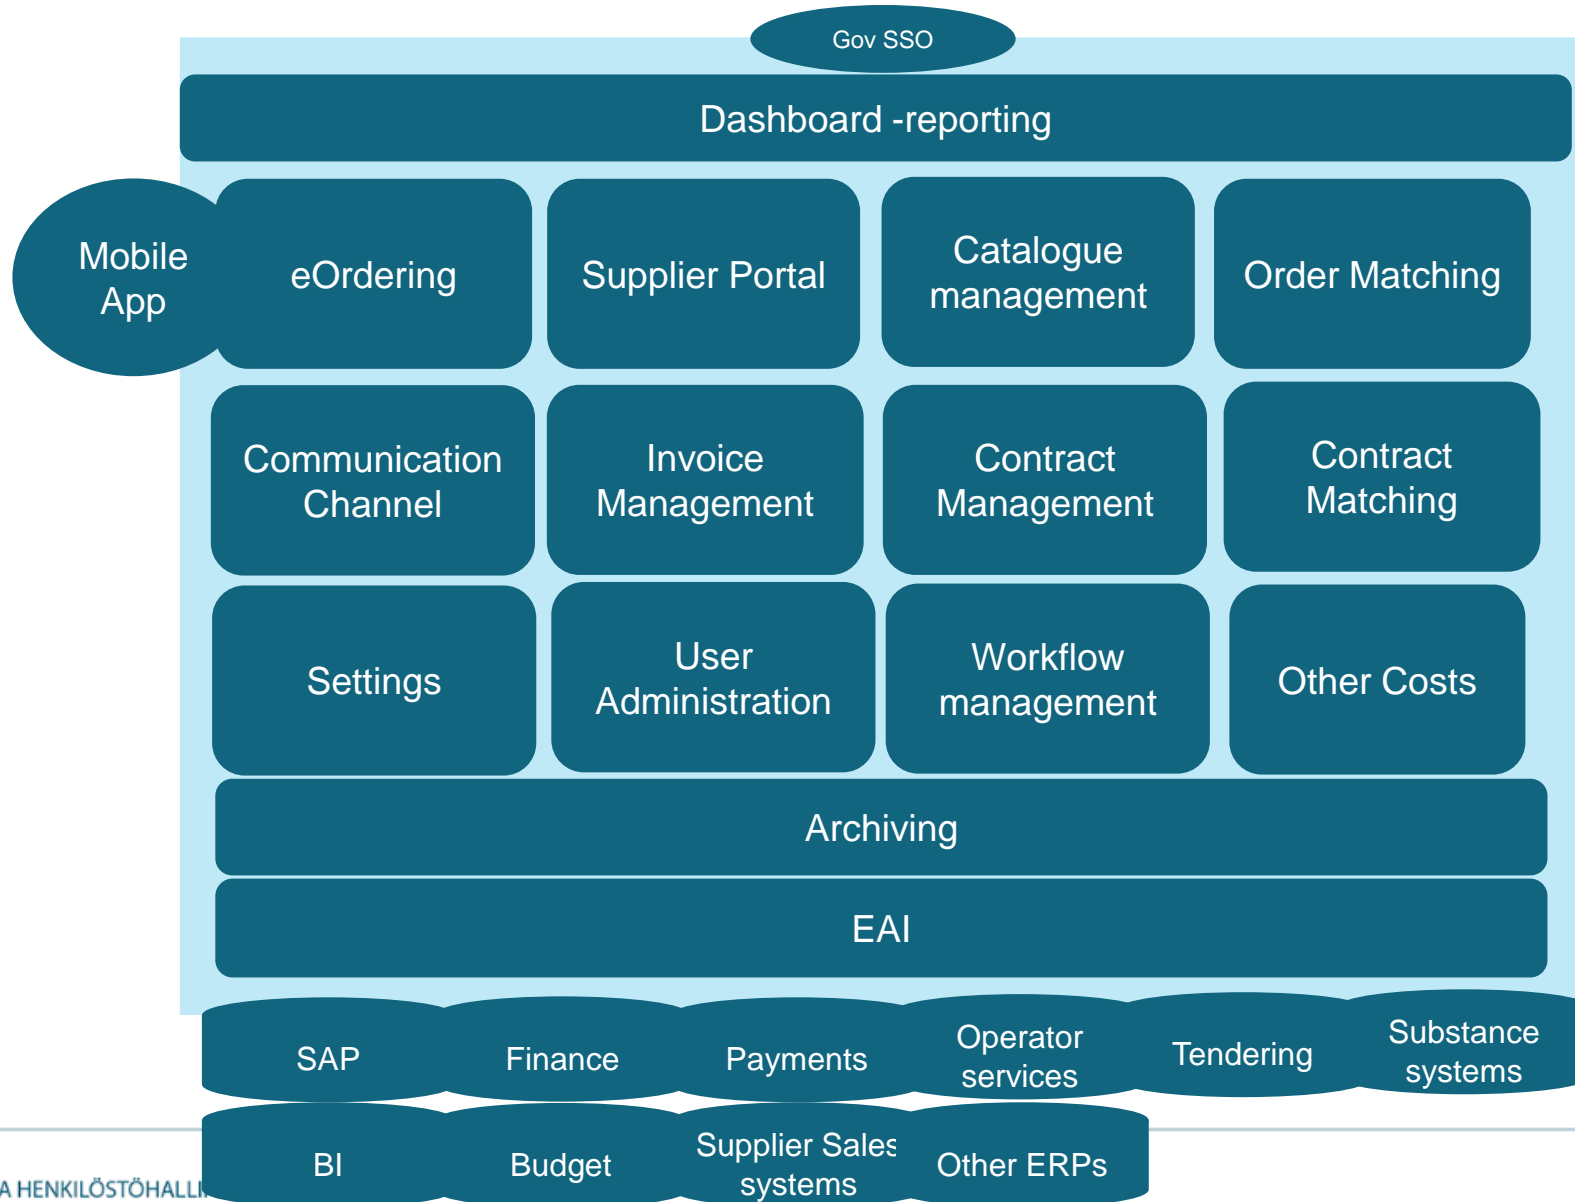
Gov SSO

Dashboard -reporting

Mobile App

eOrdering

Supplier Portal

Catalogue management

Order Matching

Communication Channel

Invoice Management

Contract Management

Contract Matching

Settings

User Administration

Workflow management

Other Costs

Archiving

EAI

SAP

Finance

Payments

Operator services

Tendering

Substance systems

BI

Budget

Supplier Sales systems

Other ERPs

A HENKILÖSTÖHALL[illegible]